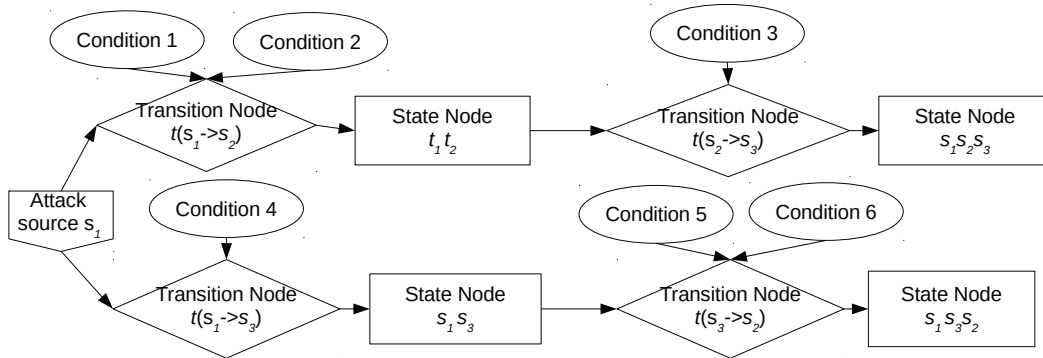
Condition 1

Condition 2

Condition 3

Transition Node
$t(s_1\text{->}s_2)$

State Node
$t_1 t_2$

Transition Node
$t(s_2\text{->}s_3)$

State Node
$s_1 s_2 s_3$

Attack source $s_1$

Condition 4

Condition 5

Condition 6

Transition Node
$t(s_1\text{->}s_3)$

State Node
$s_1 s_3$

Transition Node
$t(s_3\text{->}s_2)$

State Node
$s_1 s_3 s_2$